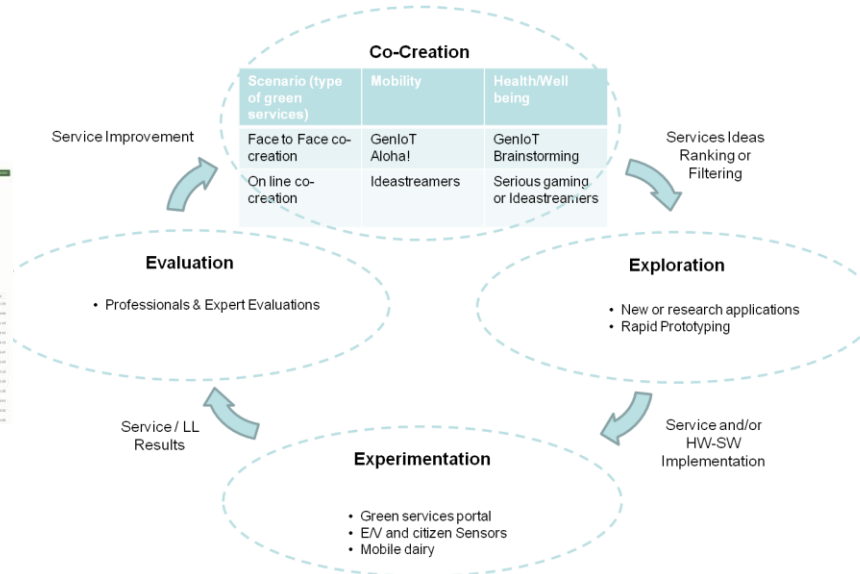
Co-Creation

| Scenario (type of green services) | Mobility | Health/Well being |
|---|---|---|
| Face to Face co-creation | GenIoT Aloha! | GenIoT Brainstorming |
| On line co-creation | Ideastreamers | Serious gaming or Ideastreamers |

Service Improvement

Services Ideas Ranking or Filtering

Evaluation

• Professionals & Expert Evaluations

Exploration

• New or research applications
• Rapid Prototyping

Service / LL Results

Service and/or HW-SW Implementation

Experimentation

• Green services portal
• E/V and citizen Sensors
• Mobile dairy